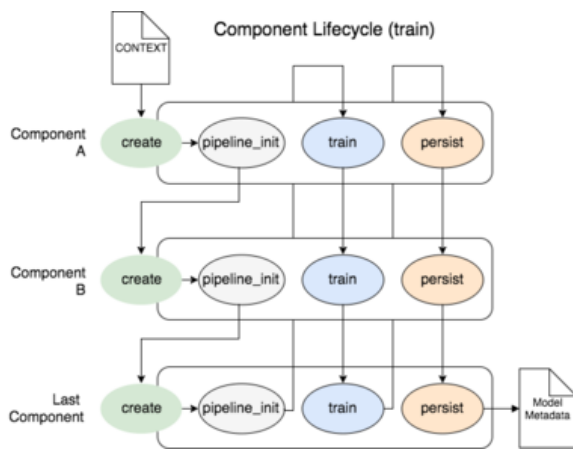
Component Lifecycle (train)

CONTEXT

Component A

create

pipeline_init

train

persist

Component B

create

pipeline_init

train

persist

Last Component

create

pipeline_init

train

persist

Model Metadata